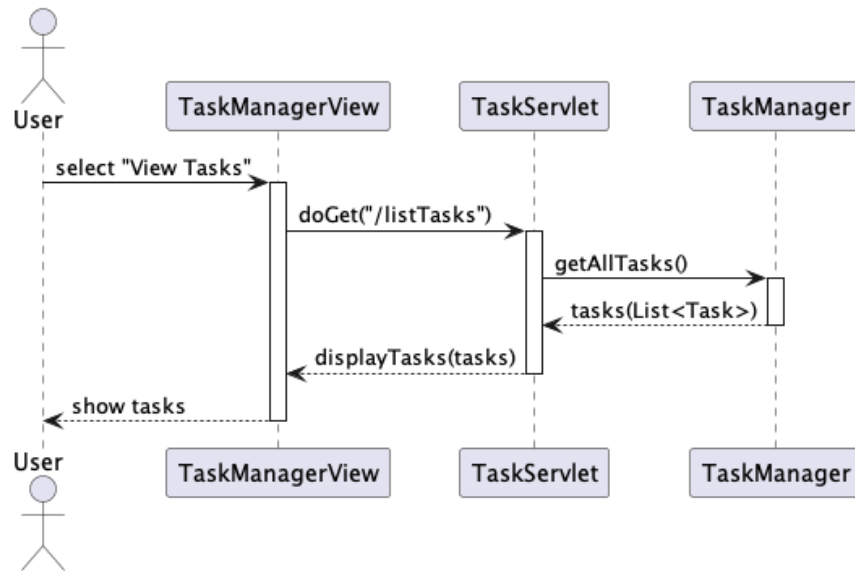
User

TaskManagerView

TaskServlet

TaskManager

select "View Tasks"

doGet("/listTasks")

getAllTasks()

tasks(List<Task>)

displayTasks(tasks)

show tasks

User

TaskManagerView

TaskServlet

TaskManager